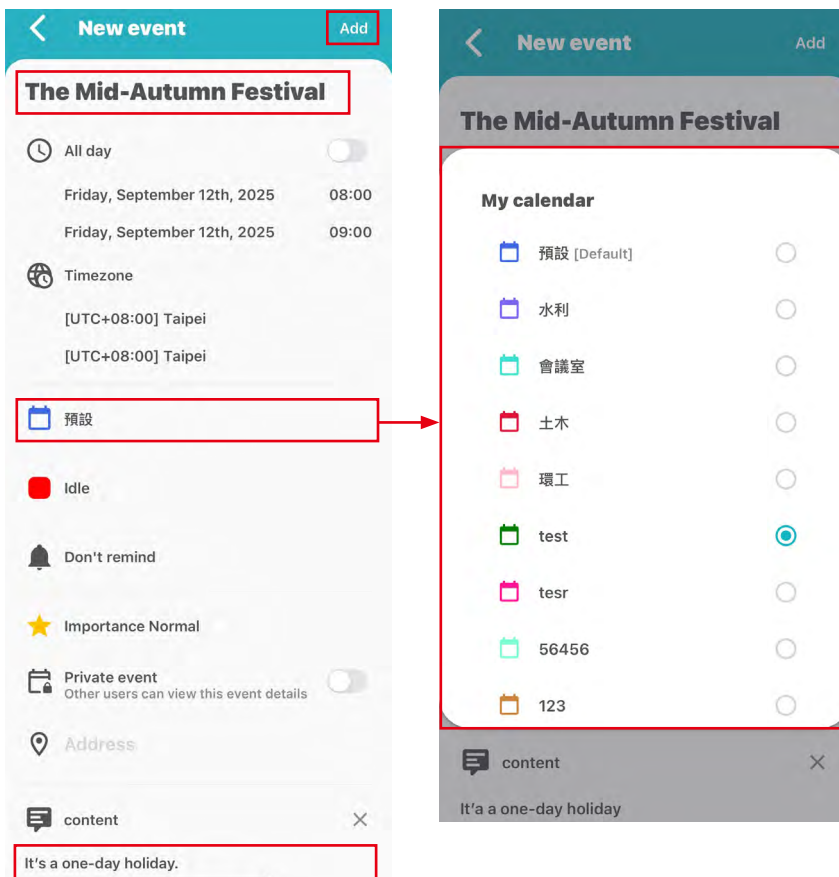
New event
Add

The Mid-Autumn Festival

All day

Friday, September 12th, 2025 08:00

Friday, September 12th, 2025 09:00

Timezone

[UTC+08:00] Taipei

[UTC+08:00] Taipei

預設

Idle

Don't remind

Importance Normal

Private event
Other users can view this event details

Address

content

It's a one-day holiday.

New event
Add

The Mid-Autumn Festival

My calendar

預設 [Default]

水利

會議室

土木

環工

test

tesr

56456

123

content

It'a a one-day holiday